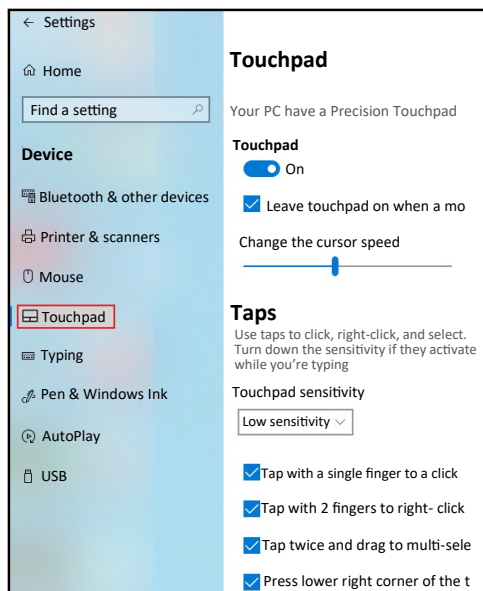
← Settings

Home

Find a setting

Device

Bluetooth & other devices

Printer & scanners

Mouse

Touchpad

Typing

Pen & Windows Ink

AutoPlay

USB

Touchpad

Your PC have a Precision Touchpad

Touchpad

On

Leave touchpad on when a mo

Change the cursor speed

Taps

Use taps to click, right-click, and select. Turn down the sensitivity if they activate while you're typing

Touchpad sensitivity

Low sensitivity

Tap with a single finger to a click

Tap with 2 fingers to right- click

Tap twice and drag to multi-sele

Press lower right corner of the t